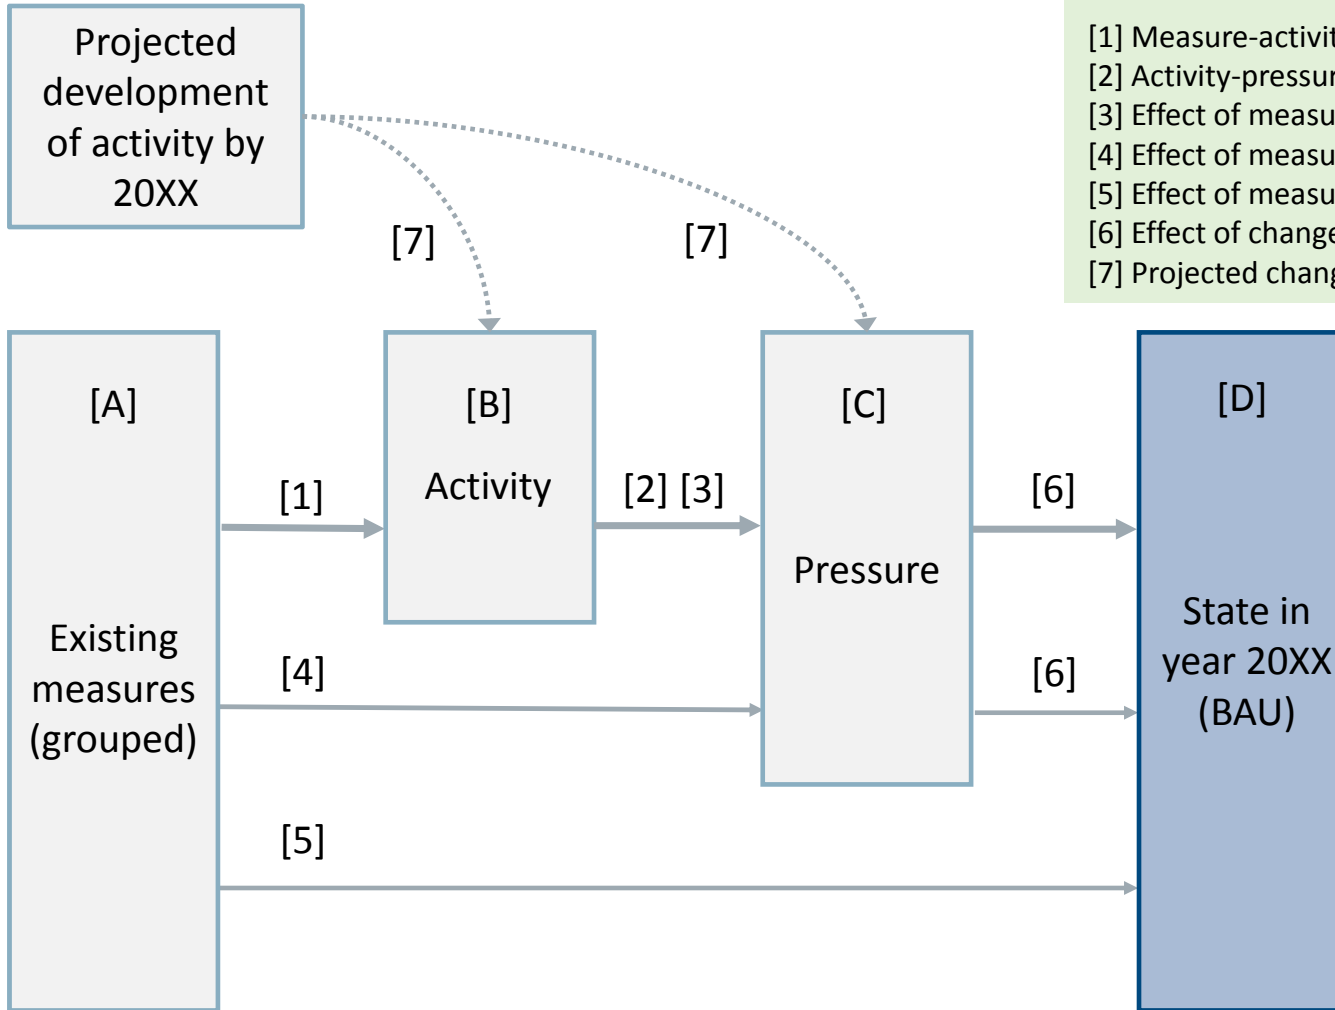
Projected development of activity by 20XX

[1] Measure-activit
[2] Activity-pressur
[3] Effect of measu
[4] Effect of measu
[5] Effect of measu
[6] Effect of change
[7] Projected chang

[7]

[7]

[A]

Existing measures (grouped)

[1]

[B]

Activity

[2] [3]

[C]

Pressure

[6]

[D]

State in year 20XX (BAU)

[4]

[6]

[5]